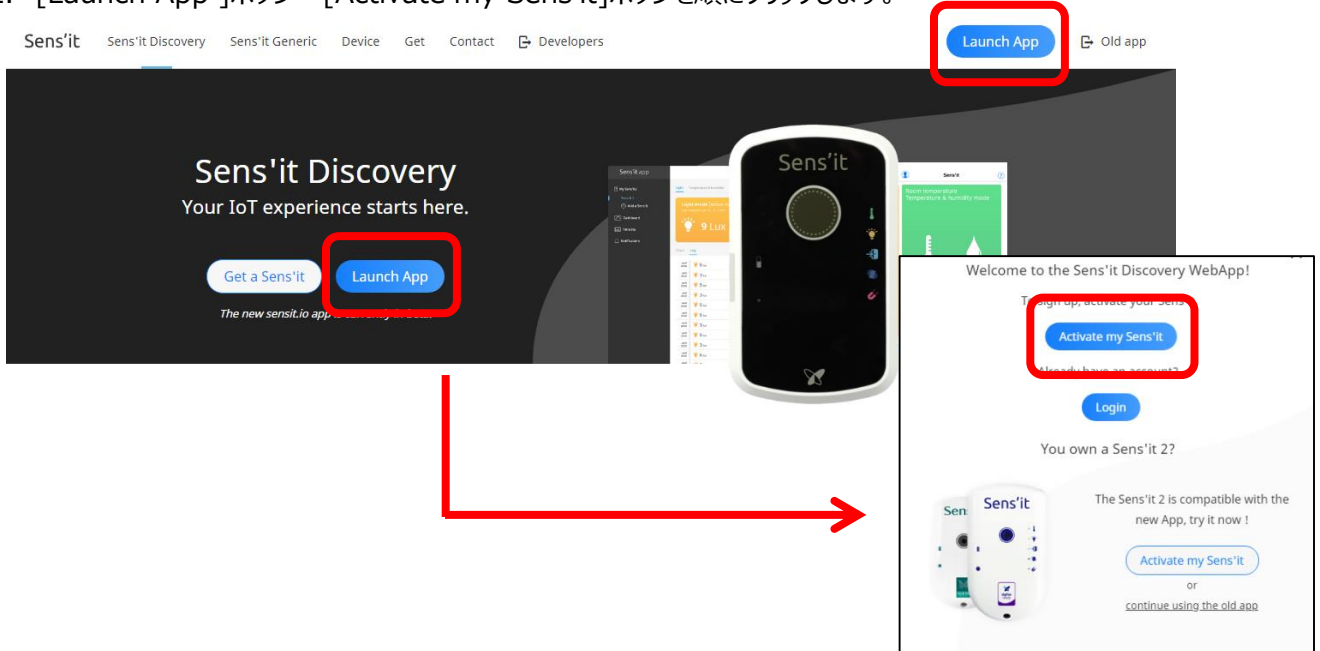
1. [Launch App]ボタン→[Activate my Sens'it]ボタンを順にクリックします。

Sens'it Sens'it Discovery Sens'it Generic Device Get Contact Developers

Launch App Old app

Sens'it Discovery
Your IoT experience starts here.

Get a Sens'it Launch App

The new sensit.io app is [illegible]

Sens'it

Sens'it app

9 Lux

Room temperature
Temperature & humidity mode

Welcome to the Sens'it Discovery WebApp!

To sign up, activate your Sens'it

Activate my Sens'it

Already have an account?

Login

You own a Sens'it 2?

Sens'it

The Sens'it 2 is compatible with the new App, try it now !

Activate my Sens'it

or

continue using the old app